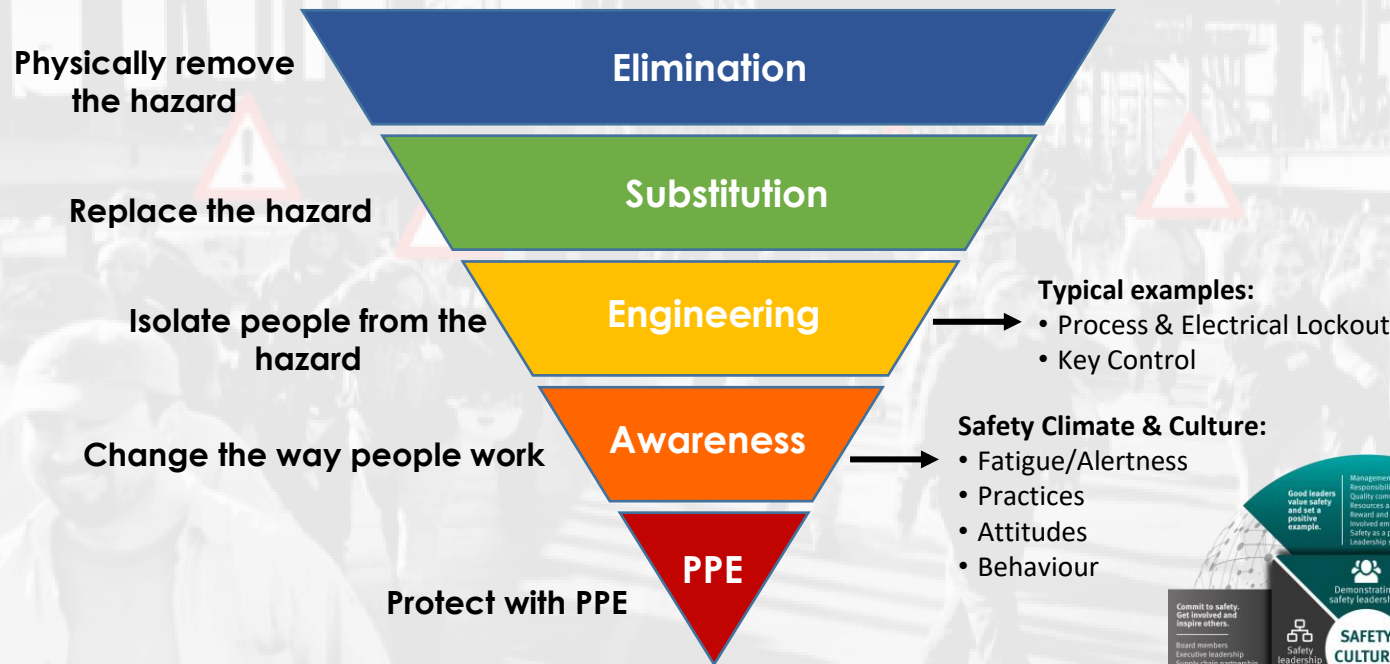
Physically remove the hazard

Elimination

Replace the hazard

Substitution

Isolate people from the hazard

Engineering

Typical examples:
• Process & Electrical Lockout
• Key Control

Change the way people work

Awareness

Safety Climate & Culture:
• Fatigue/Alertness
• Practices
• Attitudes
• Behaviour

Protect with PPE

PPE

Good leaders value safety and set a positive example.

Management
Responsibili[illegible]
Quality com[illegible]
Resources a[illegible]
Reward and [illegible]
Involved em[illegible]
Safety as a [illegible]
Leadership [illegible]

Demonstratin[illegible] safety leadersh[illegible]

Commit to safety. Get involved and inspire others.

Board members
Executive leadership
Supply chain partnership

Safety leadership

SAFETY CULTUR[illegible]